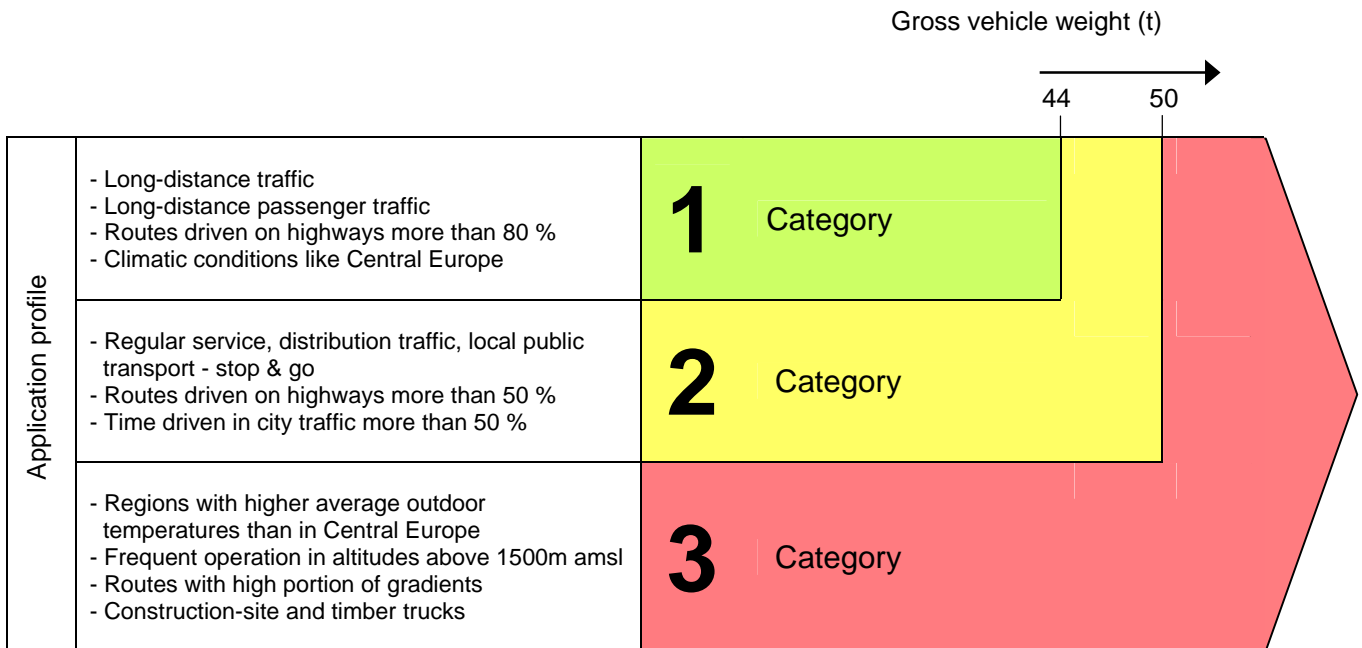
Gross vehicle weight (t)

44 50

Application profile

- Long-distance traffic
- Long-distance passenger traffic
- Routes driven on highways more than 80 %
- Climatic conditions like Central Europe

1 Category

- Regular service, distribution traffic, local public transport - stop & go
- Routes driven on highways more than 50 %
- Time driven in city traffic more than 50 %

2 Category

- Regions with higher average outdoor temperatures than in Central Europe
- Frequent operation in altitudes above 1500m amsl
- Routes with high portion of gradients
- Construction-site and timber trucks

3 Category